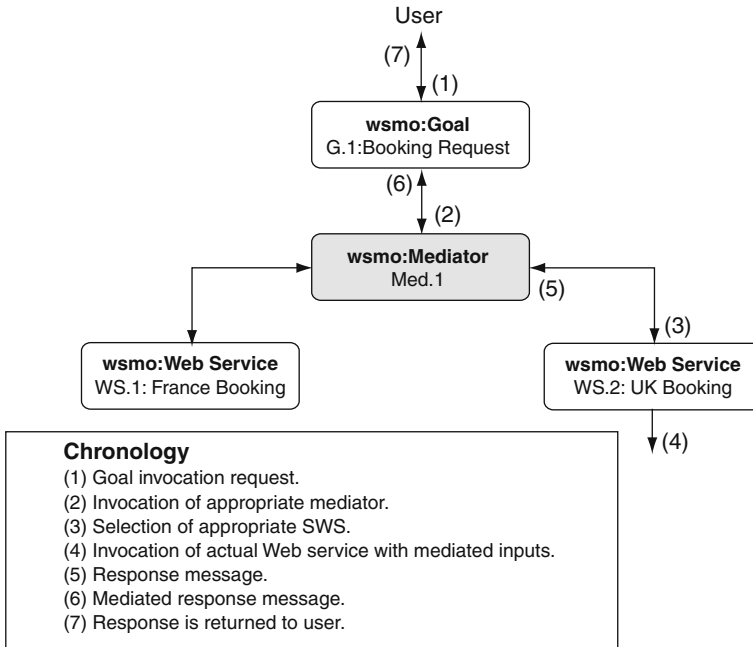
User

(7)

(1)

**wsmo:Goal**
G.1:Booking Request

(6)

(2)

**wsmo:Mediator**
Med.1

(5)

(3)

**wsmo:Web Service**
WS.1: France Booking

**wsmo:Web Service**
WS.2: UK Booking

(4)

**Chronology**
(1) Goal invocation request.
(2) Invocation of appropriate mediator.
(3) Selection of appropriate SWS.
(4) Invocation of actual Web service with mediated inputs.
(5) Response message.
(6) Mediated response message.
(7) Response is returned to user.